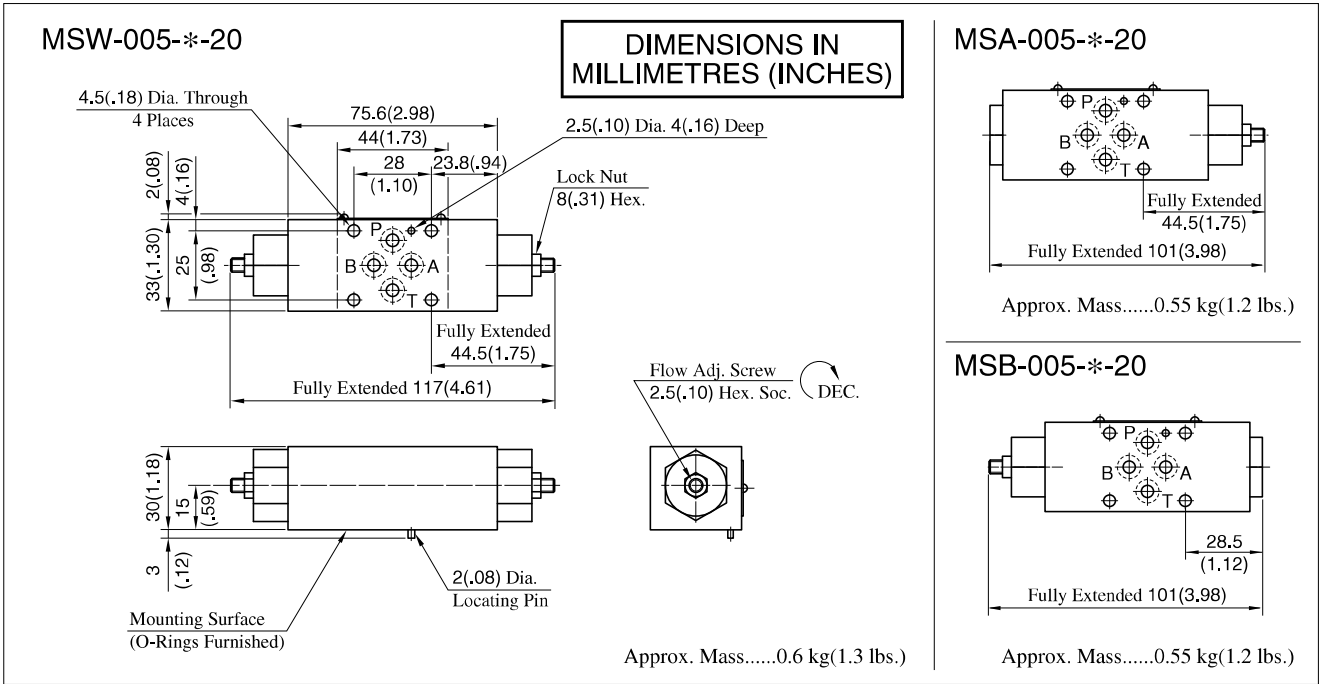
MSW-005-∗-20

DIMENSIONS IN MILLIMETRES (INCHES)

4.5(.18) Dia. Through
4 Places

75.6(2.98)
44(1.73)
28
(1.10)
23.8(.94)
2.5(.10) Dia. 4(.16) Deep

2(.08)
4(.16)
33(1.30)
25
(.98)

Lock Nut
8(.31) Hex.

P
B
A
T

Fully Extended
44.5(1.75)
Fully Extended 117(4.61)

Flow Adj. Screw
2.5(.10) Hex. Soc.
DEC.

30(1.18)
15
(.59)
3
(.12)

2(.08) Dia.
Locating Pin

Mounting Surface
(O-Rings Furnished)

Approx. Mass......0.6 kg(1.3 lbs.)

MSA-005-∗-20

P
B
A
T

Fully Extended
44.5(1.75)
Fully Extended 101(3.98)

Approx. Mass......0.55 kg(1.2 lbs.)

MSB-005-∗-20

P
B
A
T

28.5
(1.12)
Fully Extended 101(3.98)

Approx. Mass......0.55 kg(1.2 lbs.)